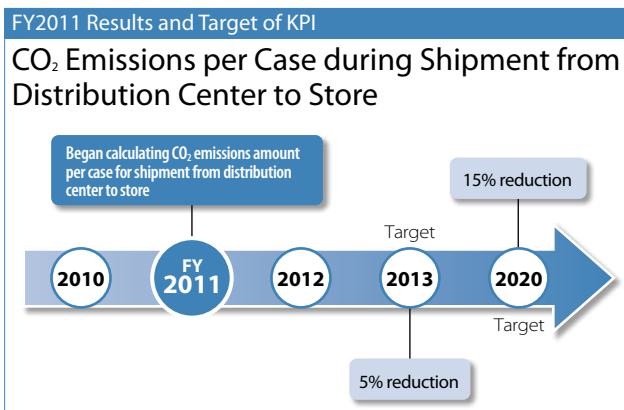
FY2011 Results and Target of KPI

$CO_2$ Emissions per Case during Shipment from Distribution Center to Store

Began calculating $CO_2$ emissions amount per case for shipment from distribution center to store

15% reduction

Target

2010

FY 2011

2012

2013

2020

Target

5% reduction